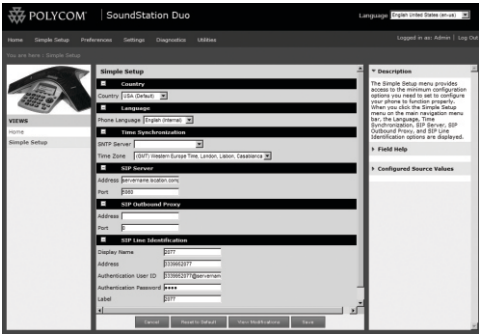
POLYCOM | SoundStation Duo

Language English United States (en-us)

Home Simple Setup Preferences Settings Diagnostics Utilities

Logged in as: Admin | Log Out

You are here : Simple Setup

VIEWS
Home
Simple Setup

Simple Setup

Country
Country USA (Default)

Language
Phone Language English (Internal)

Time Synchronization
SNTP Server
Time Zone (GMT) Western Europe Time, London, Lisbon, Casablanca

SIP Server
Address servername.location.com
Port 5060

SIP Outbound Proxy
Address
Port 0

SIP Line Identification
Display Name 2077
Address 5339952077
Authentication User ID 5339952077@servernam
Authentication Password ••••
Label 2077

Cancel Reset to Default View Modifications Save

Description

The Simple Setup menu provides access to the minimum configuration options you need to set to configure your phone to function properly. When you click the Simple Setup menu on the main navigation menu bar, the Language, Time Synchronization, SIP Server, SIP Outbound Proxy, and SIP Line Identification options are displayed.

Field Help

Configured Source Values